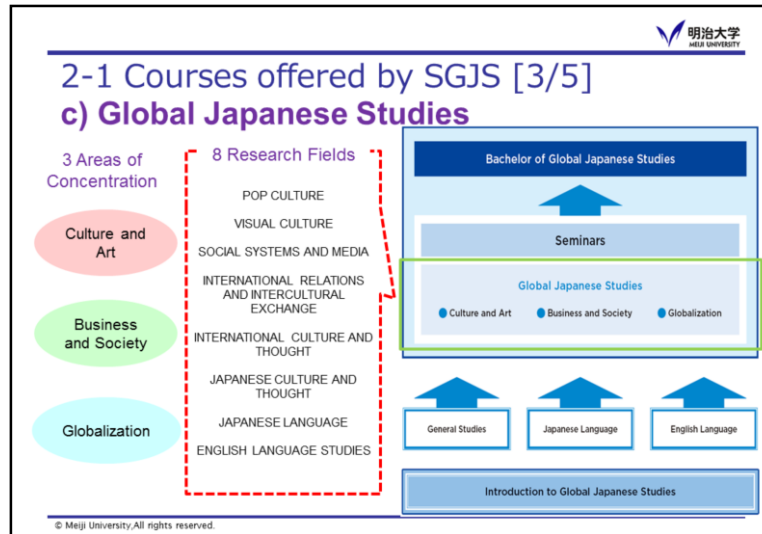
明治大学
MEIJI UNIVERSITY

2-1 Courses offered by SGJS [3/5]
c) Global Japanese Studies

3 Areas of Concentration

Culture and Art

Business and Society

Globalization

8 Research Fields

POP CULTURE

VISUAL CULTURE

SOCIAL SYSTEMS AND MEDIA

INTERNATIONAL RELATIONS AND INTERCULTURAL EXCHANGE

INTERNATIONAL CULTURE AND THOUGHT

JAPANESE CULTURE AND THOUGHT

JAPANESE LANGUAGE

ENGLISH LANGUAGE STUDIES

Bachelor of Global Japanese Studies

Seminars

Global Japanese Studies

Culture and Art Business and Society Globalization

General Studies

Japanese Language

English Language

Introduction to Global Japanese Studies

© Meiji University,All rights reserved.